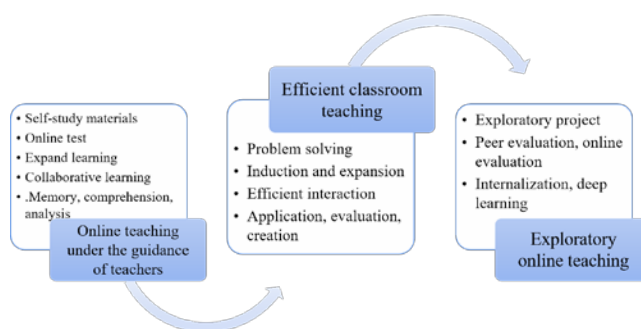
• Self-study materials
• Online test
• Expand learning
• Collaborative learning
• .Memory, comprehension, analysis

Online teaching under the guidance of teachers

Efficient classroom teaching

• Problem solving
• Induction and expansion
• Efficient interaction
• Application, evaluation, creation

• Exploratory project
• Peer evaluation, online evaluation
• Internalization, deep learning

Exploratory online teaching